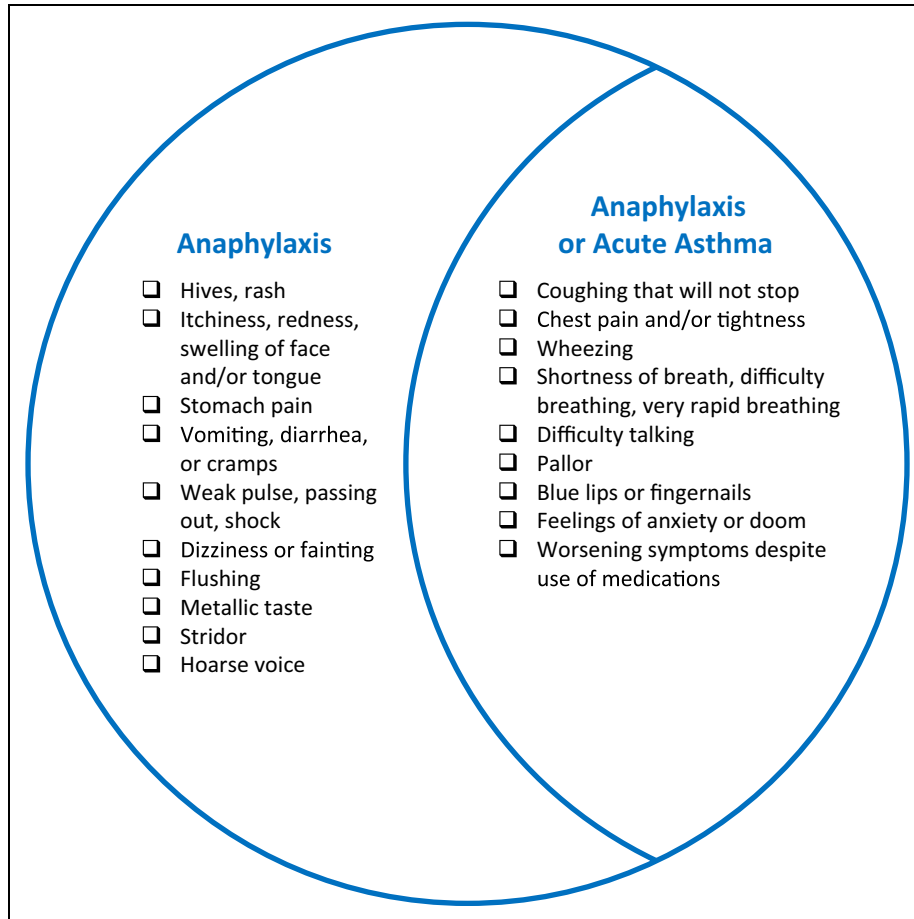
Anaphylaxis

❑ Hives, rash
❑ Itchiness, redness, swelling of face and/or tongue
❑ Stomach pain
❑ Vomiting, diarrhea, or cramps
❑ Weak pulse, passing out, shock
❑ Dizziness or fainting
❑ Flushing
❑ Metallic taste
❑ Stridor
❑ Hoarse voice

Anaphylaxis or Acute Asthma

❑ Coughing that will not stop
❑ Chest pain and/or tightness
❑ Wheezing
❑ Shortness of breath, difficulty breathing, very rapid breathing
❑ Difficulty talking
❑ Pallor
❑ Blue lips or fingernails
❑ Feelings of anxiety or doom
❑ Worsening symptoms despite use of medications